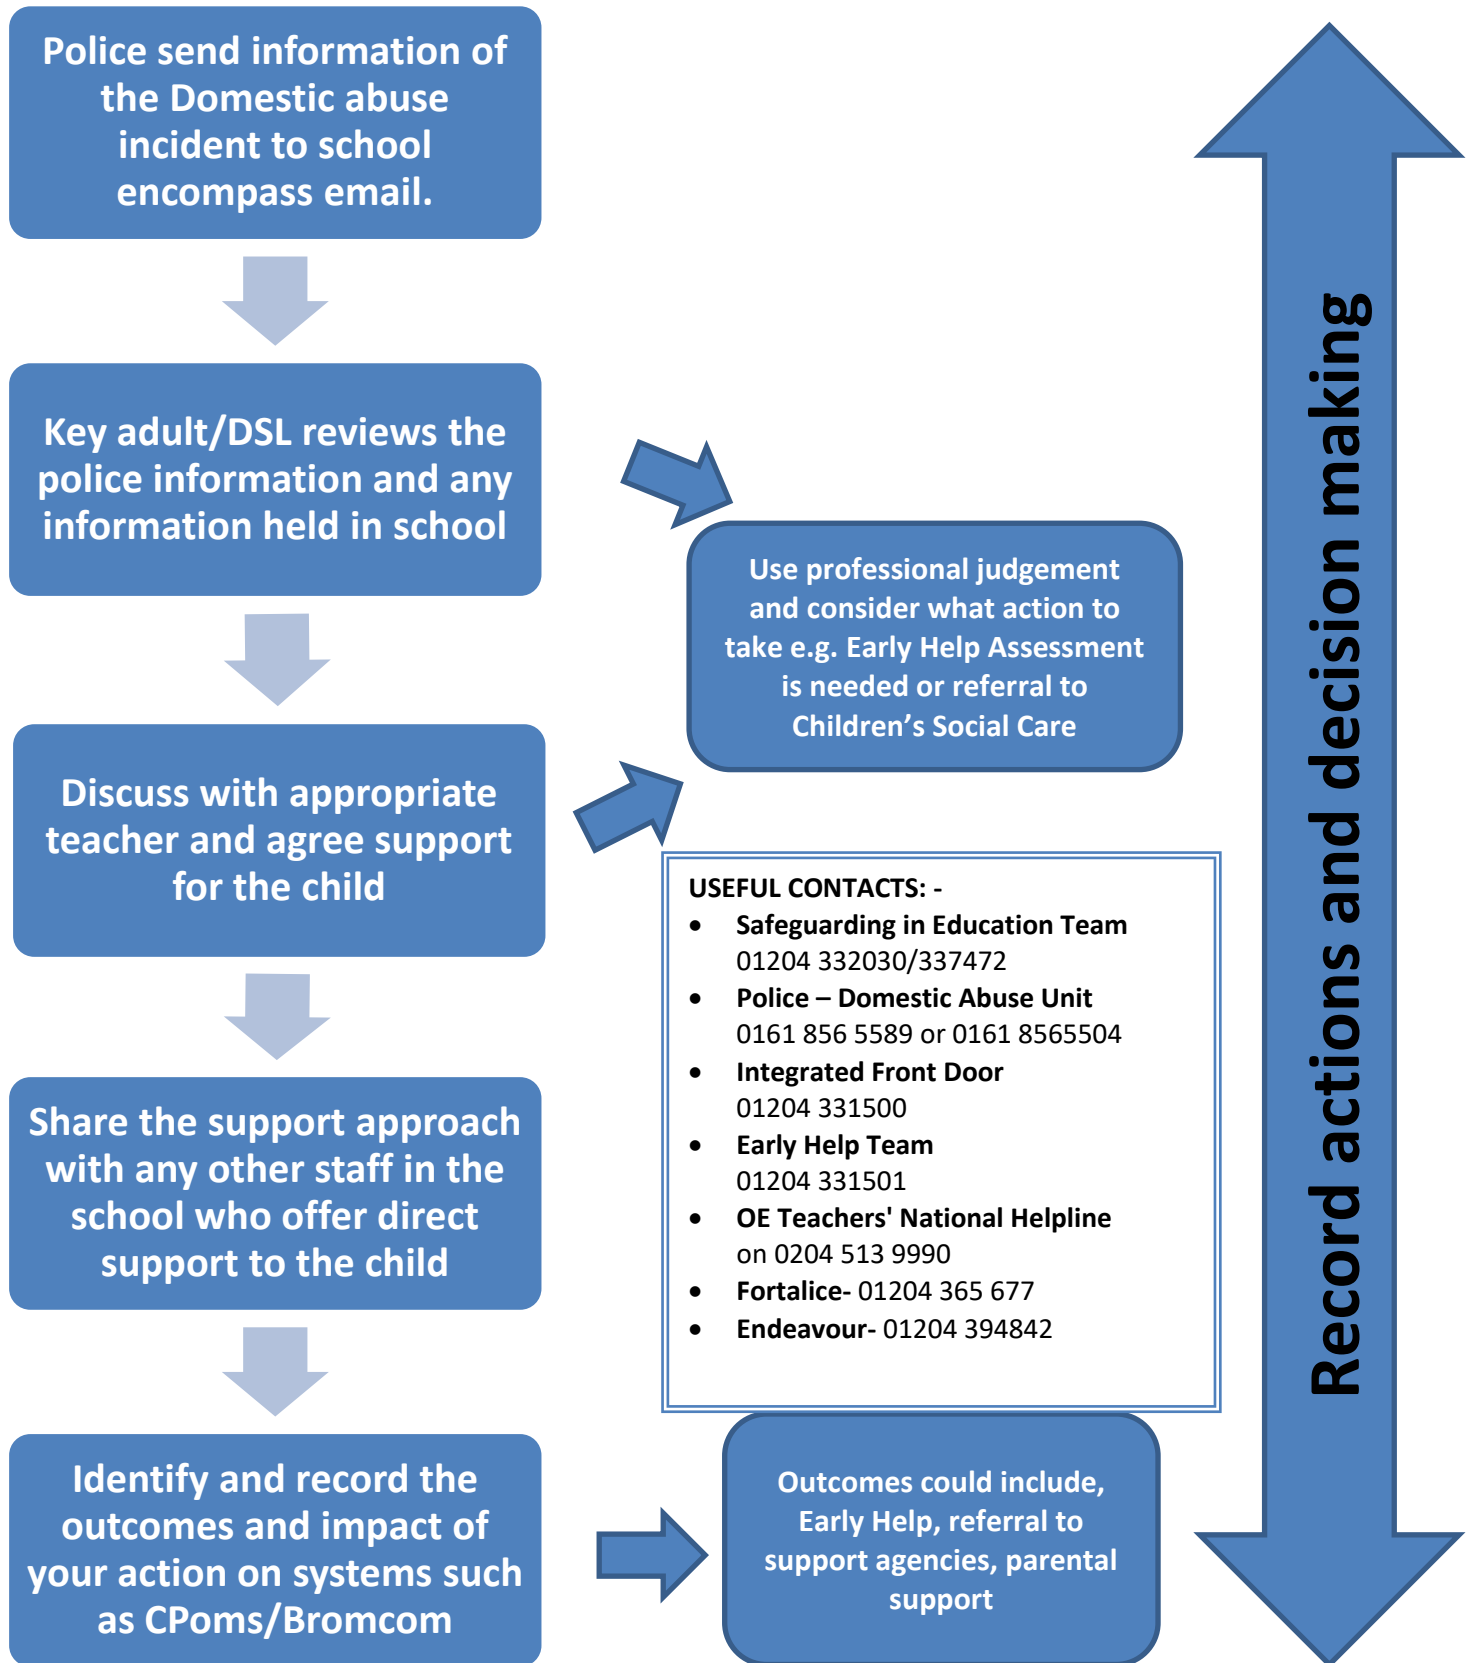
Police send information of the Domestic abuse incident to school encompass email.

Key adult/DSL reviews the police information and any information held in school

Use professional judgement and consider what action to take e.g. Early Help Assessment is needed or referral to Children's Social Care

Discuss with appropriate teacher and agree support for the child

USEFUL CONTACTS: -
- Safeguarding in Education Team 01204 332030/337472
- Police – Domestic Abuse Unit 0161 856 5589 or 0161 8565504
- Integrated Front Door 01204 331500
- Early Help Team 01204 331501
- OE Teachers' National Helpline on 0204 513 9990
- Fortalice- 01204 365 677
- Endeavour- 01204 394842

Share the support approach with any other staff in the school who offer direct support to the child

Identify and record the outcomes and impact of your action on systems such as CPoms/Bromcom

Outcomes could include, Early Help, referral to support agencies, parental support

Record actions and decision making